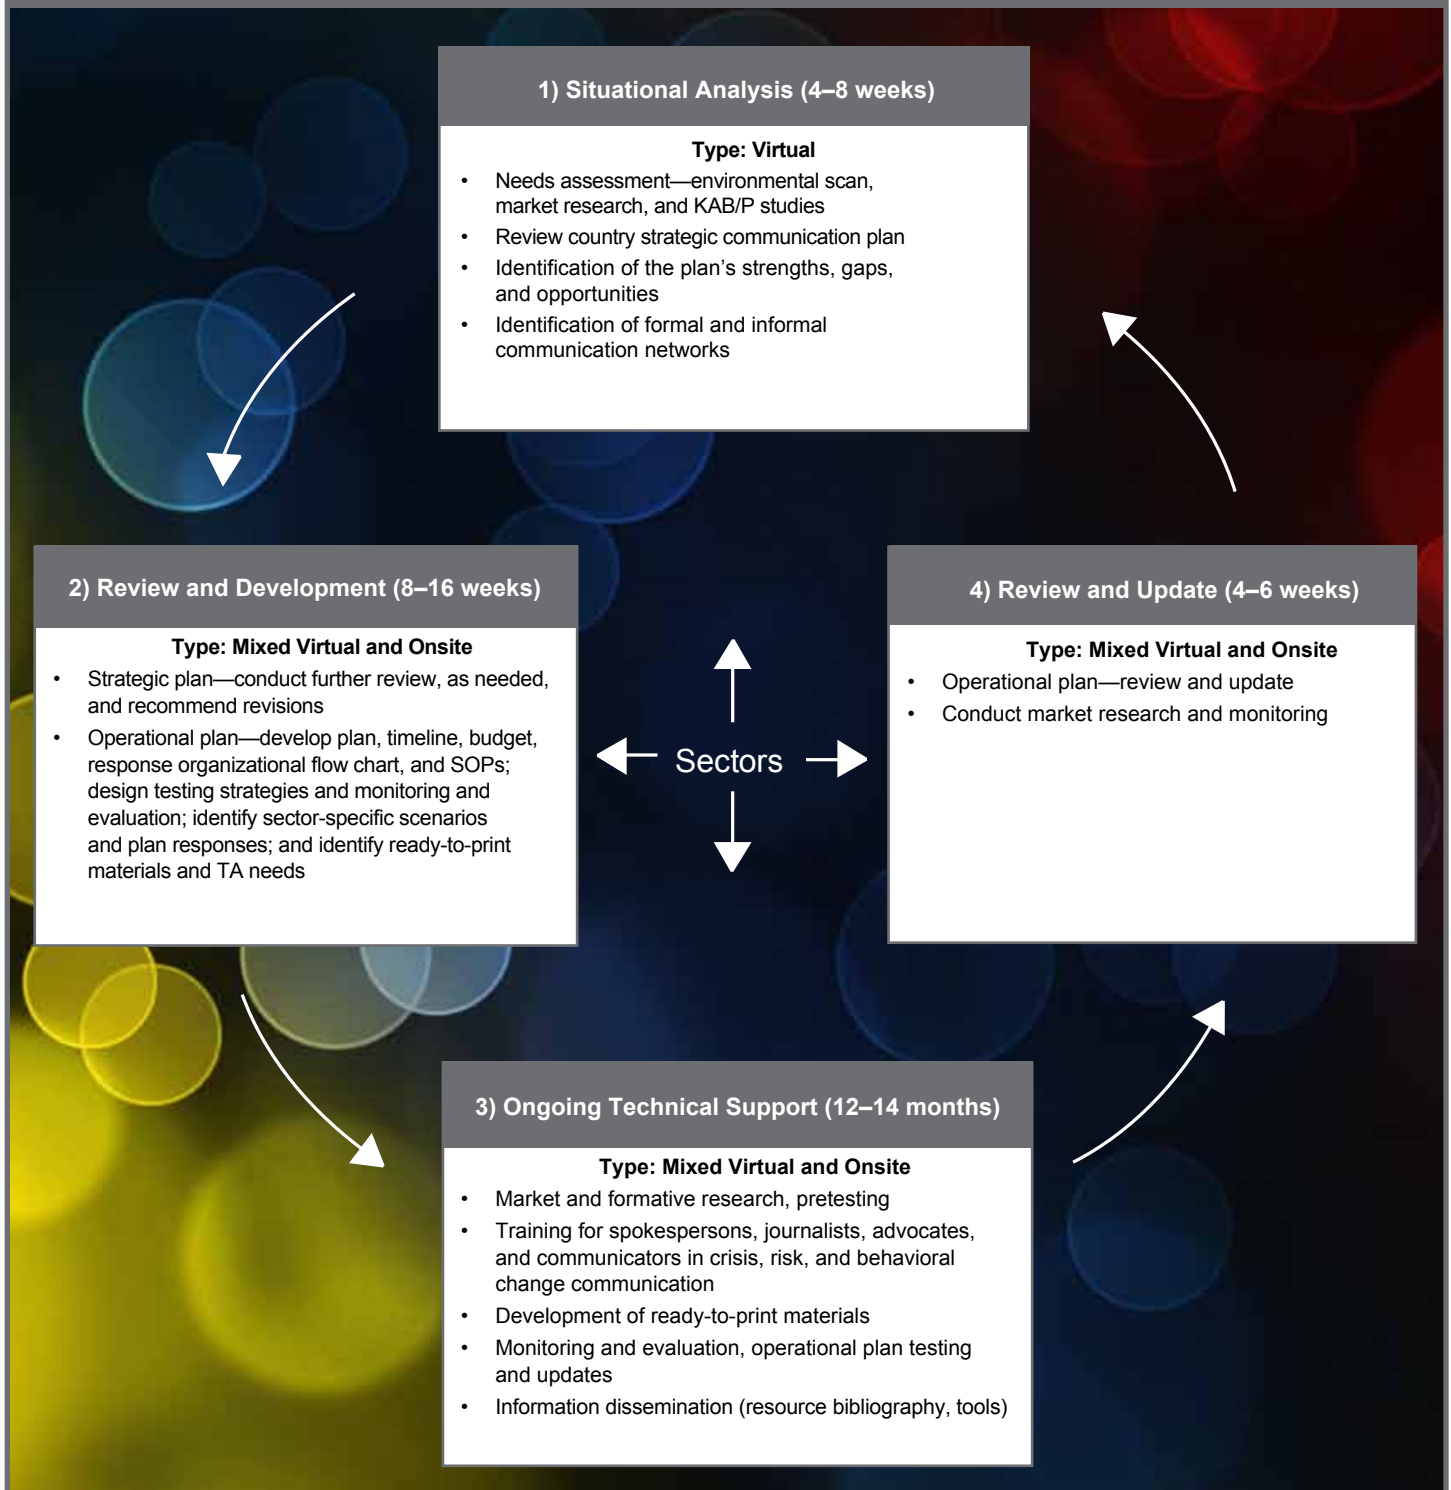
1) Situational Analysis (4–8 weeks)

Type: Virtual

- Needs assessment—environmental scan, market research, and KAB/P studies
- Review country strategic communication plan
- Identification of the plan's strengths, gaps, and opportunities
- Identification of formal and informal communication networks

2) Review and Development (8–16 weeks)

Type: Mixed Virtual and Onsite

- Strategic plan—conduct further review, as needed, and recommend revisions
- Operational plan—develop plan, timeline, budget, response organizational flow chart, and SOPs; design testing strategies and monitoring and evaluation; identify sector-specific scenarios and plan responses; and identify ready-to-print materials and TA needs

Sectors

4) Review and Update (4–6 weeks)

Type: Mixed Virtual and Onsite

- Operational plan—review and update
- Conduct market research and monitoring

3) Ongoing Technical Support (12–14 months)

Type: Mixed Virtual and Onsite

- Market and formative research, pretesting
- Training for spokespersons, journalists, advocates, and communicators in crisis, risk, and behavioral change communication
- Development of ready-to-print materials
- Monitoring and evaluation, operational plan testing and updates
- Information dissemination (resource bibliography, tools)